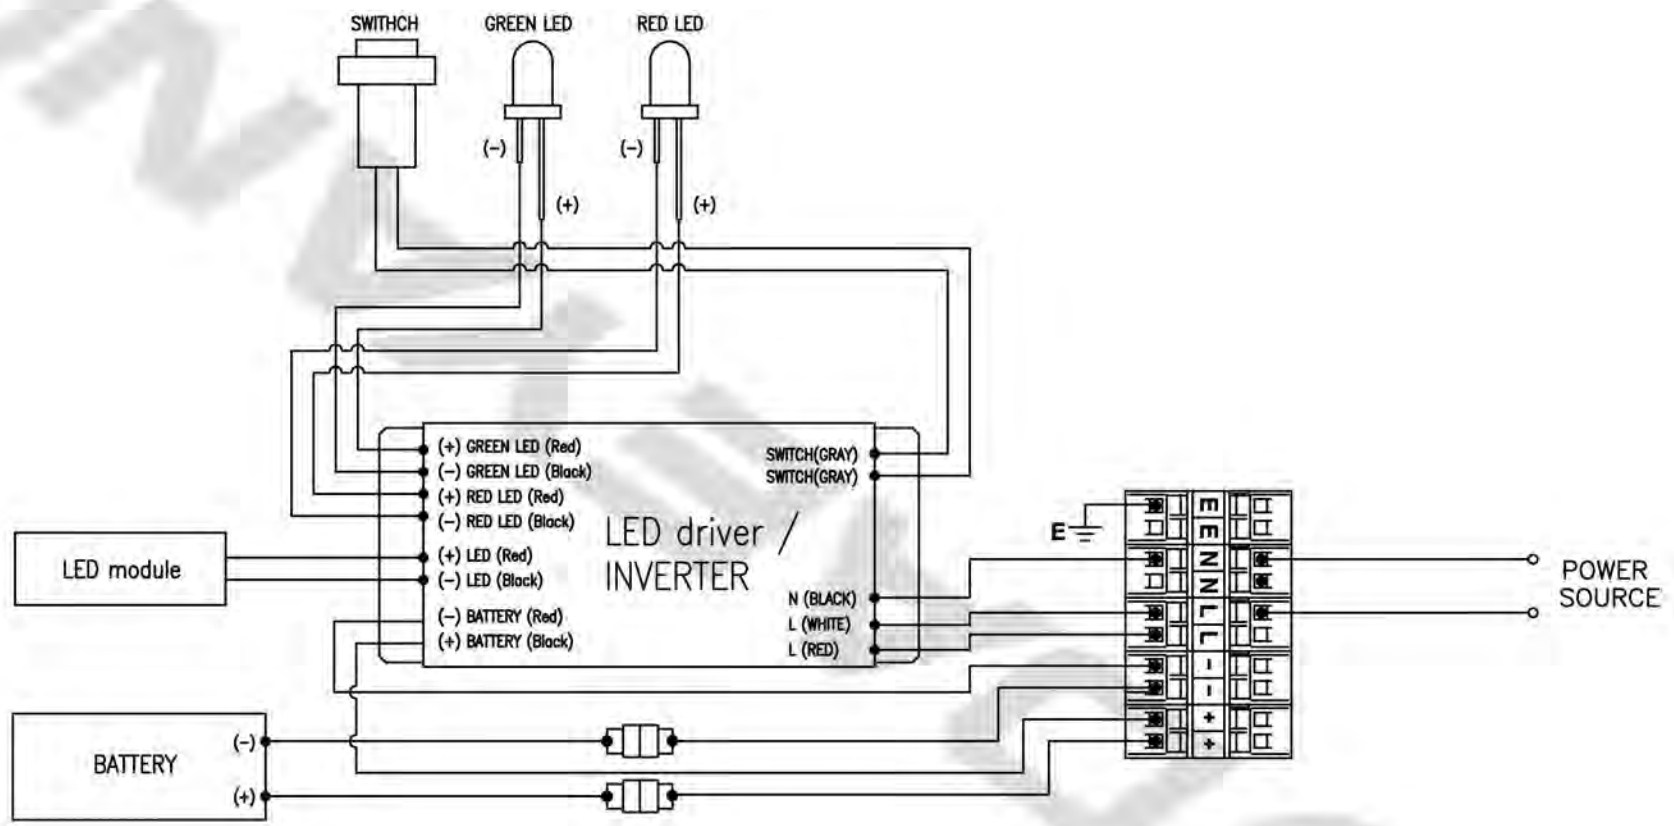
SWITHCH
GREEN LED
RED LED
(–)
(+)
(–)
(+)

(+) GREEN LED (Red)
(–) GREEN LED (Black)
(+) RED LED (Red)
(–) RED LED (Black)
(+) LED (Red)
(–) LED (Black)
(–) BATTERY (Red)
(+) BATTERY (Black)

LED driver / INVERTER

SWITCH(GRAY)
SWITCH(GRAY)
N (BLACK)
L (WHITE)
L (RED)

LED module

E
E
E
N
N
L
L
-
-
+
+

POWER SOURCE

BATTERY
(–)
(+)